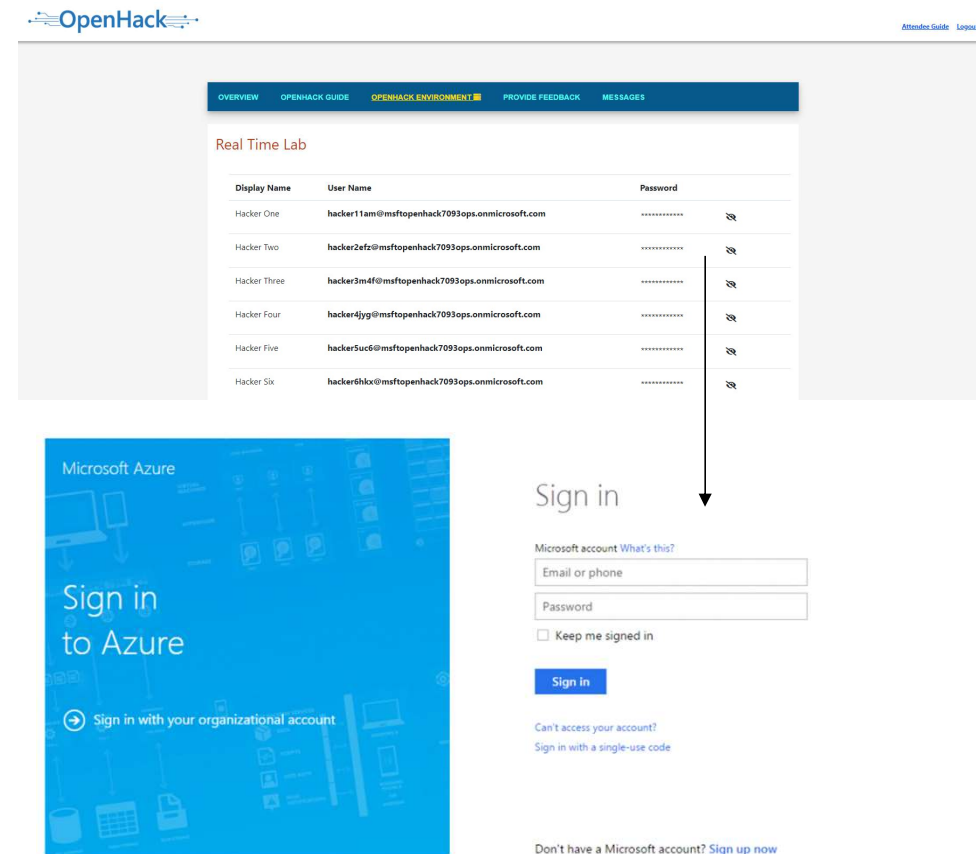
OpenHack

Attendee Guide Logout

OVERVIEW OPENHACK GUIDE OPENHACK ENVIRONMENT PROVIDE FEEDBACK MESSAGES

Real Time Lab

| Display Name | User Name | Password |
|---|---|---|
| Hacker One | hacker11am@msftopenhack7093ops.onmicrosoft.com | ************ |
| Hacker Two | hacker2efz@msftopenhack7093ops.onmicrosoft.com | ************ |
| Hacker Three | hacker3m4f@msftopenhack7093ops.onmicrosoft.com | ************ |
| Hacker Four | hacker4jyg@msftopenhack7093ops.onmicrosoft.com | ************ |
| Hacker Five | hacker5uc6@msftopenhack7093ops.onmicrosoft.com | ************ |
| Hacker Six | hacker6hkx@msftopenhack7093ops.onmicrosoft.com | ************ |

Microsoft Azure

Sign in to Azure

Sign in with your organizational account

Sign in

Microsoft account What's this?

Email or phone

Password

Keep me signed in

Sign in

Can't access your account?

Sign in with a single-use code

Don't have a Microsoft account? Sign up now